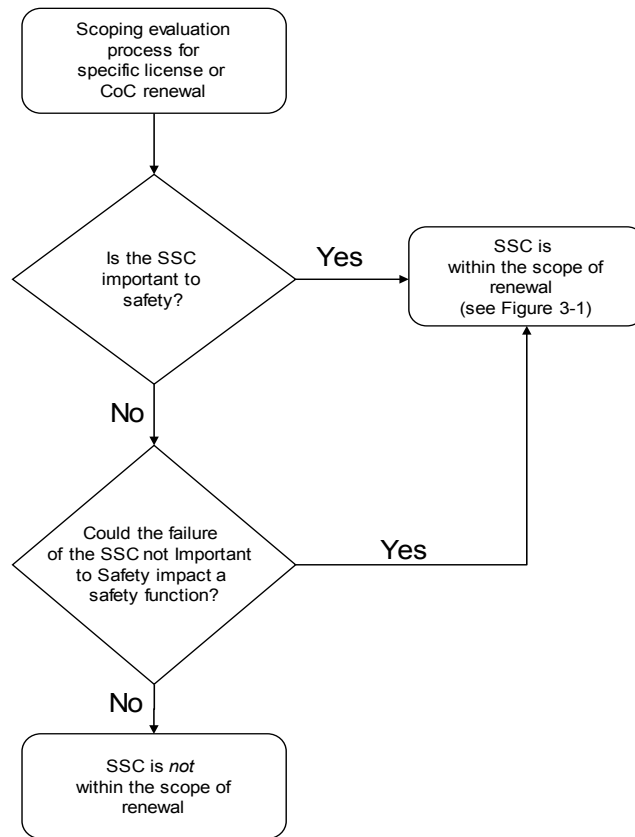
Scoping evaluation process for specific license or CoC renewal

Is the SSC important to safety?

Yes

SSC is within the scope of renewal (see Figure 3-1)

No

Could the failure of the SSC not Important to Safety impact a safety function?

Yes

No

SSC is *not* within the scope of renewal